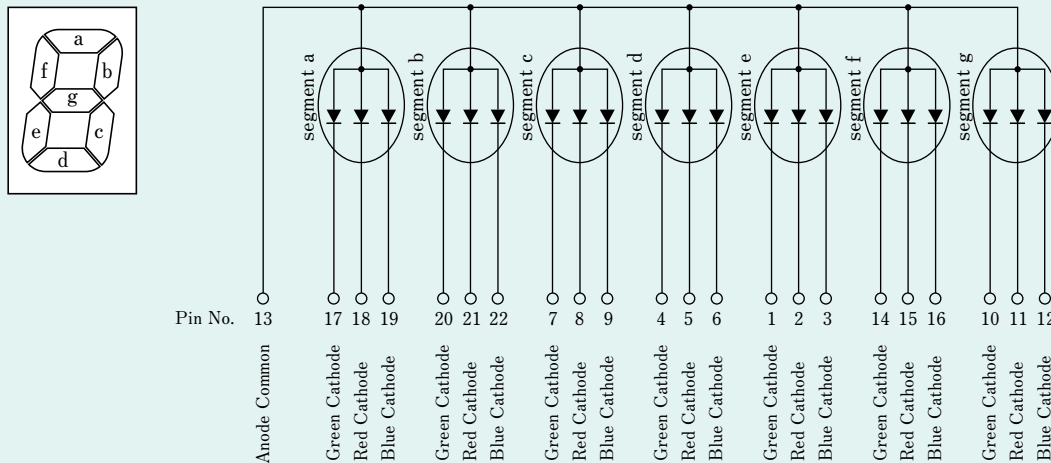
a
f
b
g
e
c
d

segment a
segment b
segment c
segment d
segment e
segment f
segment g

Pin No. 13 17 18 19 20 21 22 7 8 9 4 5 6 1 2 3 14 15 16 10 11 12

Anode Common
Green Cathode
Red Cathode
Blue Cathode
Green Cathode
Red Cathode
Blue Cathode
Green Cathode
Red Cathode
Blue Cathode
Green Cathode
Red Cathode
Blue Cathode
Green Cathode
Red Cathode
Blue Cathode
Green Cathode
Red Cathode
Blue Cathode
Green Cathode
Red Cathode
Blue Cathode